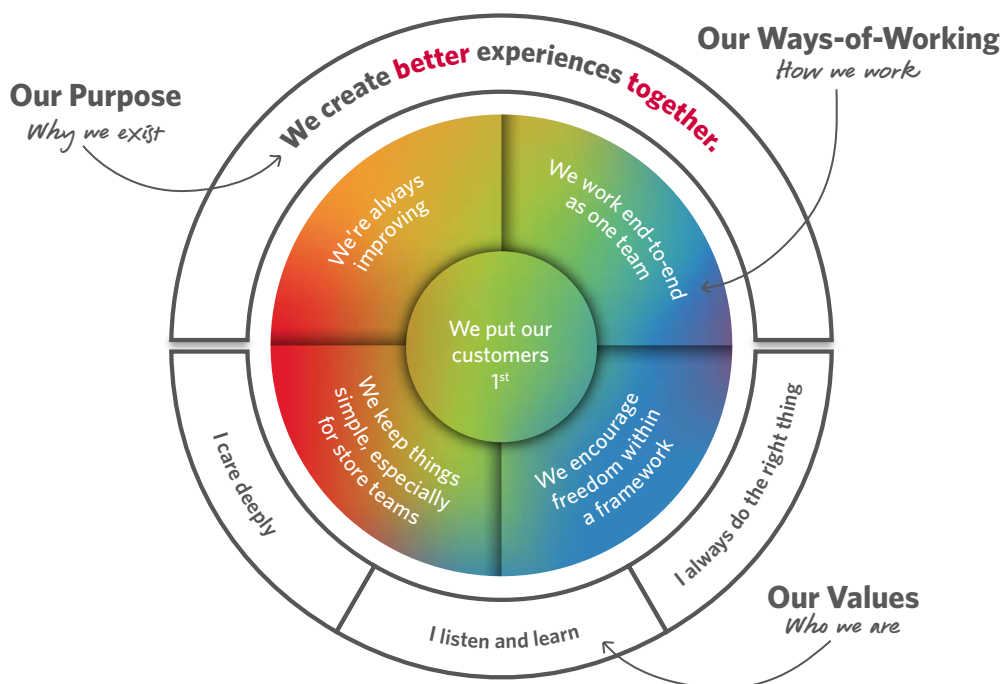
Our Purpose
Why we exist

We create better experiences together.

Our Ways-of-Working
How we work

We're always improving

We work end-to-end as one team

We put our customers 1$^{st}$

We keep things simple, especially for store teams

We encourage freedom within a framework

I care deeply

I listen and learn

I always do the right thing

Our Values
Who we are